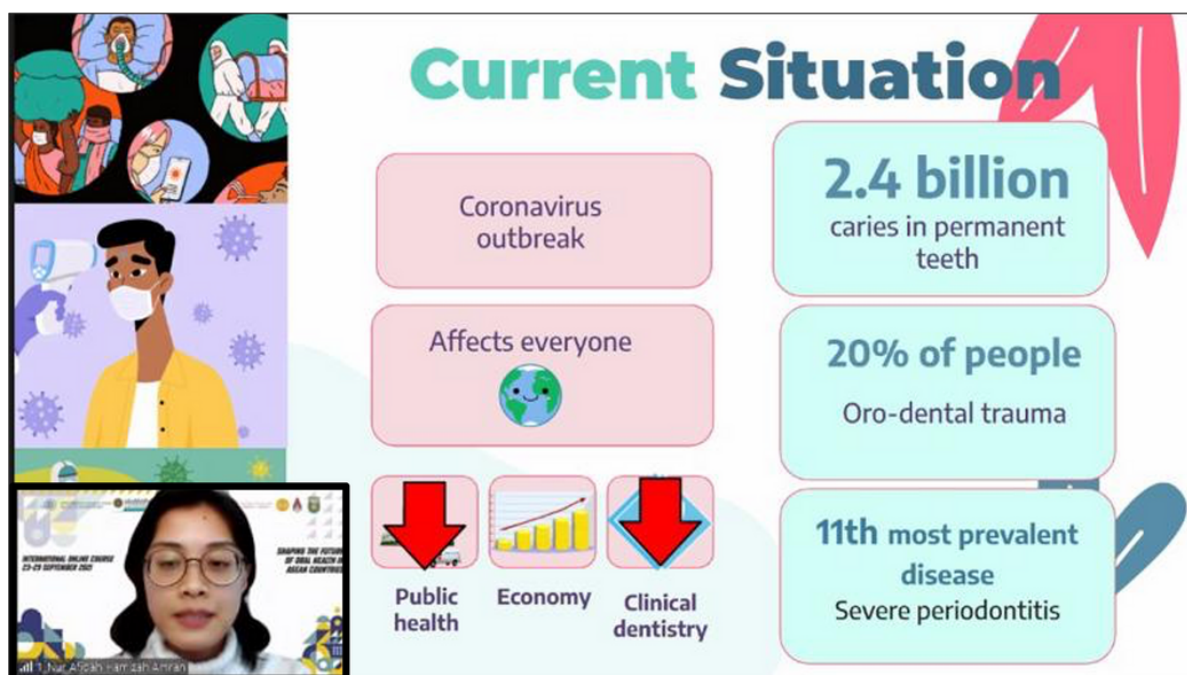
Current Situation

Coronavirus outbreak

Affects everyone

Public health

Economy

Clinical dentistry

2.4 billion
caries in permanent teeth

20% of people
Oro-dental trauma

11th most prevalent disease
Severe periodontitis

INTERNATIONAL ONLINE COURSE
23-29 SEPTEMBER 2021

SHAPING THE FUTURE OF ORAL HEALTH IN ASEAN COUNTRIES

1_Nur Afidah Hamzah Amran